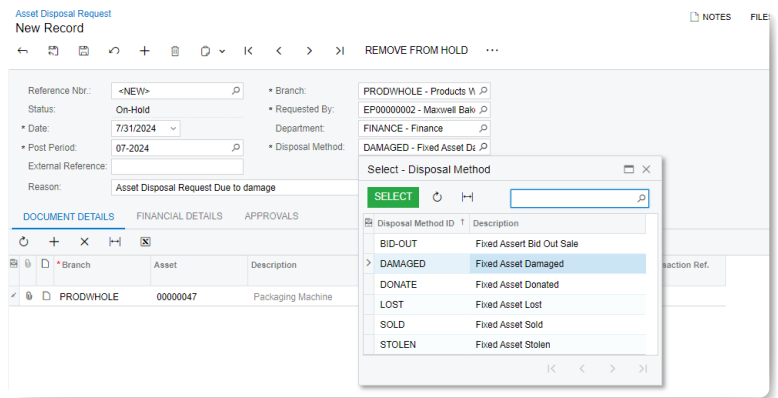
Asset Disposal Request
New Record

NOTES FILE

REMOVE FROM HOLD

Reference Nbr.: <NEW>
Status: On-Hold
* Date: 7/31/2024
* Post Period: 07-2024
External Reference:
Reason: Asset Disposal Request Due to damage

* Branch: PRODWHOLE - Products W
* Requested By: EP00000002 - Maxwell Bak
Department: FINANCE - Finance
* Disposal Method: DAMAGED - Fixed Asset Da

DOCUMENT DETAILS FINANCIAL DETAILS APPROVALS

| * Branch | Asset | Description | saction Ref. |
|---|---|---|---|
| PRODWHOLE | 00000047 | Packaging Machine | |

Select - Disposal Method

SELECT

| Disposal Method ID | Description |
|---|---|
| BID-OUT | Fixed Assert Bid Out Sale |
| DAMAGED | Fixed Asset Damaged |
| DONATE | Fixed Asset Donated |
| LOST | Fixed Asset Lost |
| SOLD | Fixed Asset Sold |
| STOLEN | Fixed Asset Stolen |